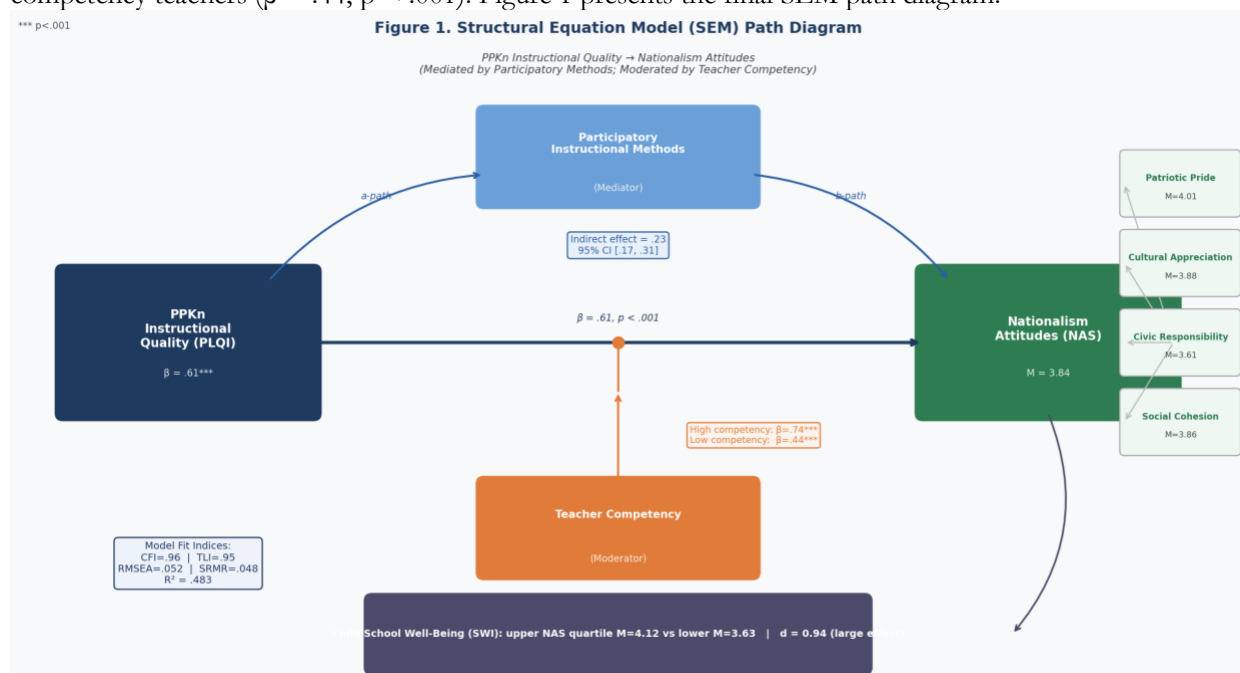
competency teachers ([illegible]). Figure 1 presents the final SEM path diagram.

*** p<.001

**Figure 1. Structural Equation Model (SEM) Path Diagram**

PPKn Instructional Quality → Nationalism Attitudes
(Mediated by Participatory Methods; Moderated by Teacher Competency)

Participatory Instructional Methods
(Mediator)

a-path

b-path

Indirect effect = .23
95% CI [.17, .31]

PPKn Instructional Quality (PLQI)
β = .61***

β = .61, p < .001

Nationalism Attitudes (NAS)
M = 3.84

Patriotic Pride
M=4.01

Cultural Appreciation
M=3.88

Civic Responsibility
M=3.61

Social Cohesion
M=3.86

High competency: β=.74***
Low competency: β=.44***

Teacher Competency
(Moderator)

Model Fit Indices:
CFI=.96 | TLI=.95
RMSEA=.052 | SRMR=.048
R² = .483

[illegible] School Well-Being (SWI): upper NAS quartile M=4.12 vs lower M=3.63 | d = 0.94 (large e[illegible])